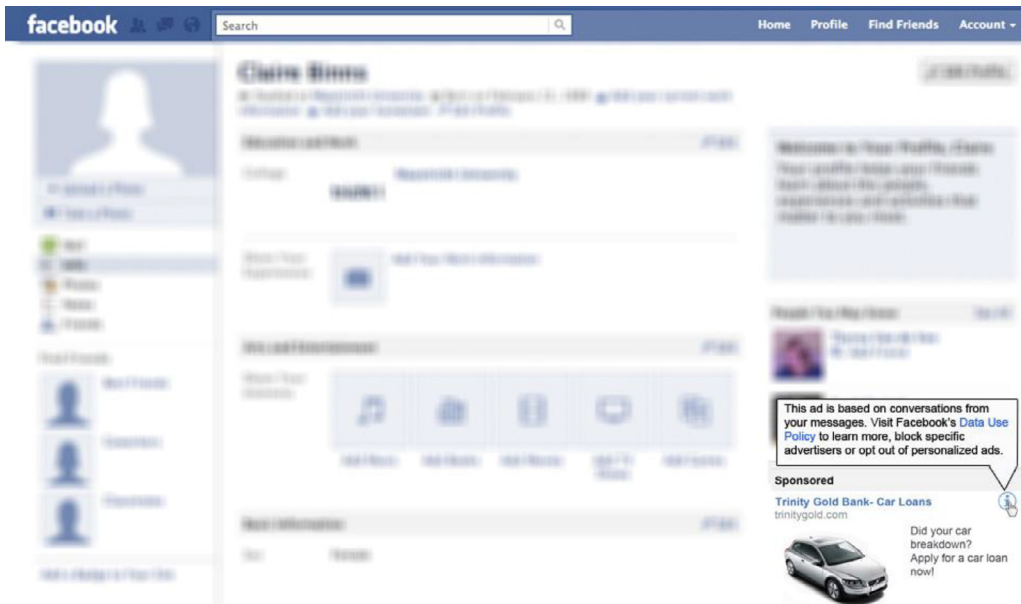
facebook

Search

Home Profile Find Friends Account

Claire Binns

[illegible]

This ad is based on conversations from your messages. Visit Facebook's Data Use Policy to learn more, block specific advertisers or opt out of personalized ads.

Sponsored

Trinity Gold Bank- Car Loans
trinitygold.com

Did your car breakdown? Apply for a car loan now!